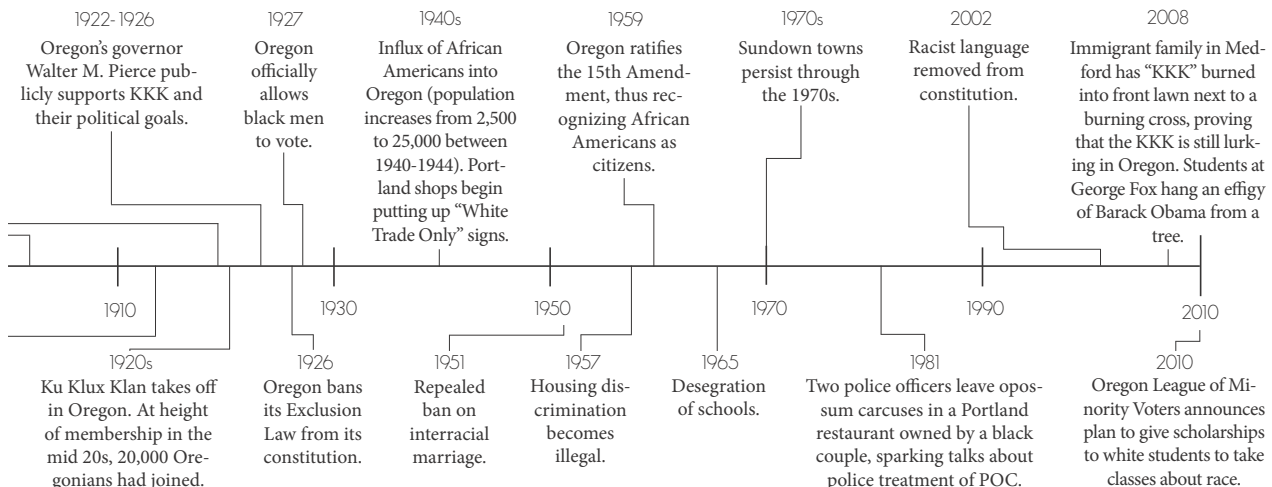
1922-1926
Oregon's governor Walter M. Pierce publicly supports KKK and their political goals.

1927
Oregon officially allows black men to vote.

1940s
Influx of African Americans into Oregon (population increases from 2,500 to 25,000 between 1940-1944). Portland shops begin putting up "White Trade Only" signs.

1959
Oregon ratifies the 15th Amendment, thus recognizing African Americans as citizens.

1970s
Sundown towns persist through the 1970s.

2002
Racist language removed from constitution.

2008
Immigrant family in Medford has "KKK" burned into front lawn next to a burning cross, proving that the KKK is still lurking in Oregon. Students at George Fox hang an effigy of Barack Obama from a tree.

1910

1930

1950

1970

1990

2010

1920s
Ku Klux Klan takes off in Oregon. At height of membership in the mid 20s, 20,000 Oregonians had joined.

1926
Oregon bans its Exclusion Law from its constitution.

1951
Repealed ban on interracial marriage.

1957
Housing discrimination becomes illegal.

1965
Desegration of schools.

1981
Two police officers leave opossum carcuses in a Portland restaurant owned by a black couple, sparking talks about police treatment of POC.

2010
Oregon League of Minority Voters announces plan to give scholarships to white students to take classes about race.